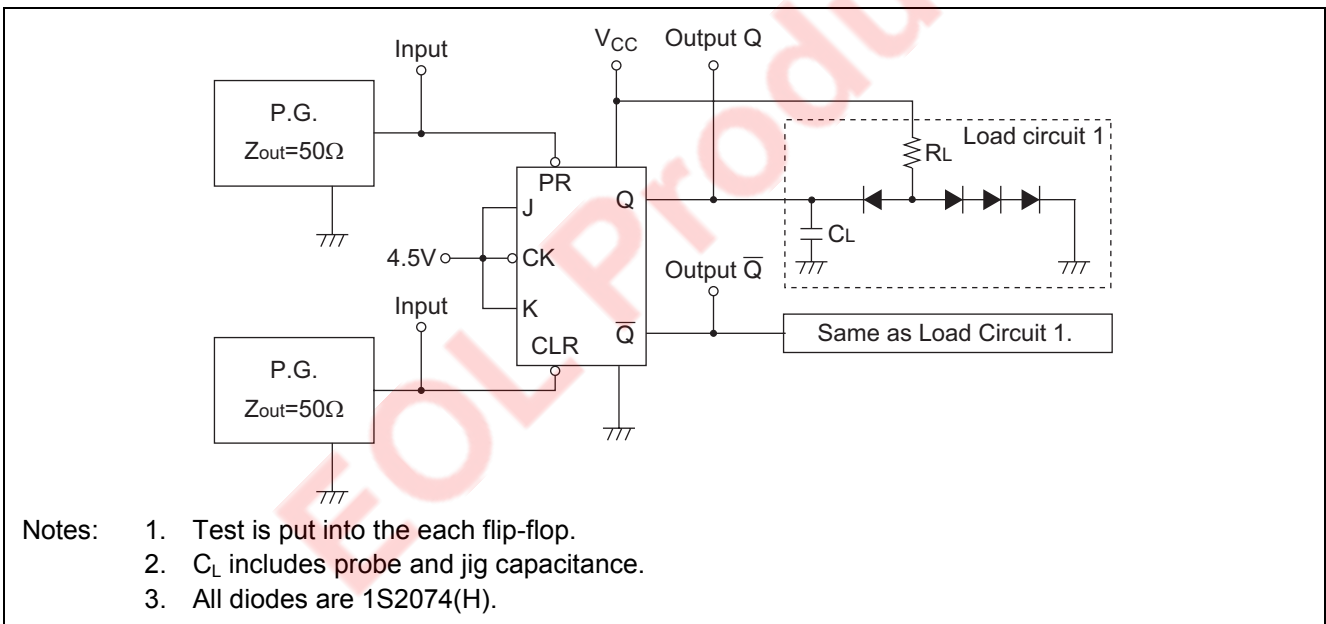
Input

P.G.

Zout=50Ω

$V_{CC}$

Output Q

PR

J

Q

4.5V

CK

K

Input

CLR

$\overline{Q}$

P.G.

Zout=50Ω

RL

Load circuit 1

CL

Output $\overline{Q}$

Same as Load Circuit 1.

EOL Produ

Notes: 1. Test is put into the each flip-flop.
2. $C_L$ includes probe and jig capacitance.
3. All diodes are 1S2074(H).